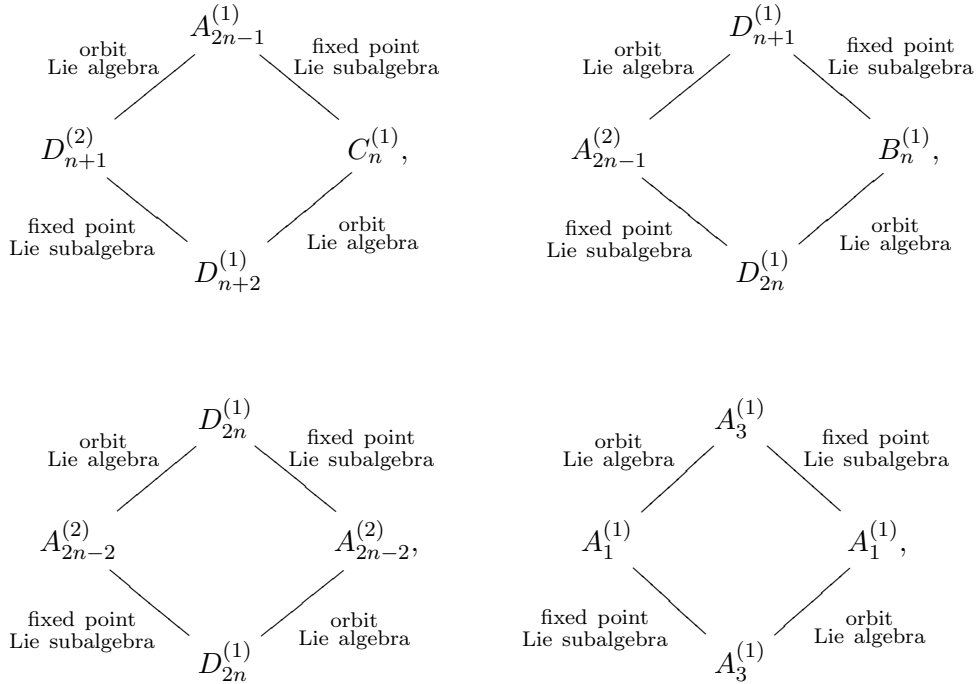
$A_{2n-1}^{(1)}$
orbit Lie algebra
fixed point Lie subalgebra
$D_{n+1}^{(2)}$
$C_n^{(1)}$,
fixed point Lie subalgebra
orbit Lie algebra
$D_{n+2}^{(1)}$

$D_{n+1}^{(1)}$
orbit Lie algebra
fixed point Lie subalgebra
$A_{2n-1}^{(2)}$
$B_n^{(1)}$,
fixed point Lie subalgebra
orbit Lie algebra
$D_{2n}^{(1)}$

$D_{2n}^{(1)}$
orbit Lie algebra
fixed point Lie subalgebra
$A_{2n-2}^{(2)}$
$A_{2n-2}^{(2)}$,
fixed point Lie subalgebra
orbit Lie algebra
$D_{2n}^{(1)}$

$A_3^{(1)}$
orbit Lie algebra
fixed point Lie subalgebra
$A_1^{(1)}$
$A_1^{(1)}$,
fixed point Lie subalgebra
orbit Lie algebra
$A_3^{(1)}$